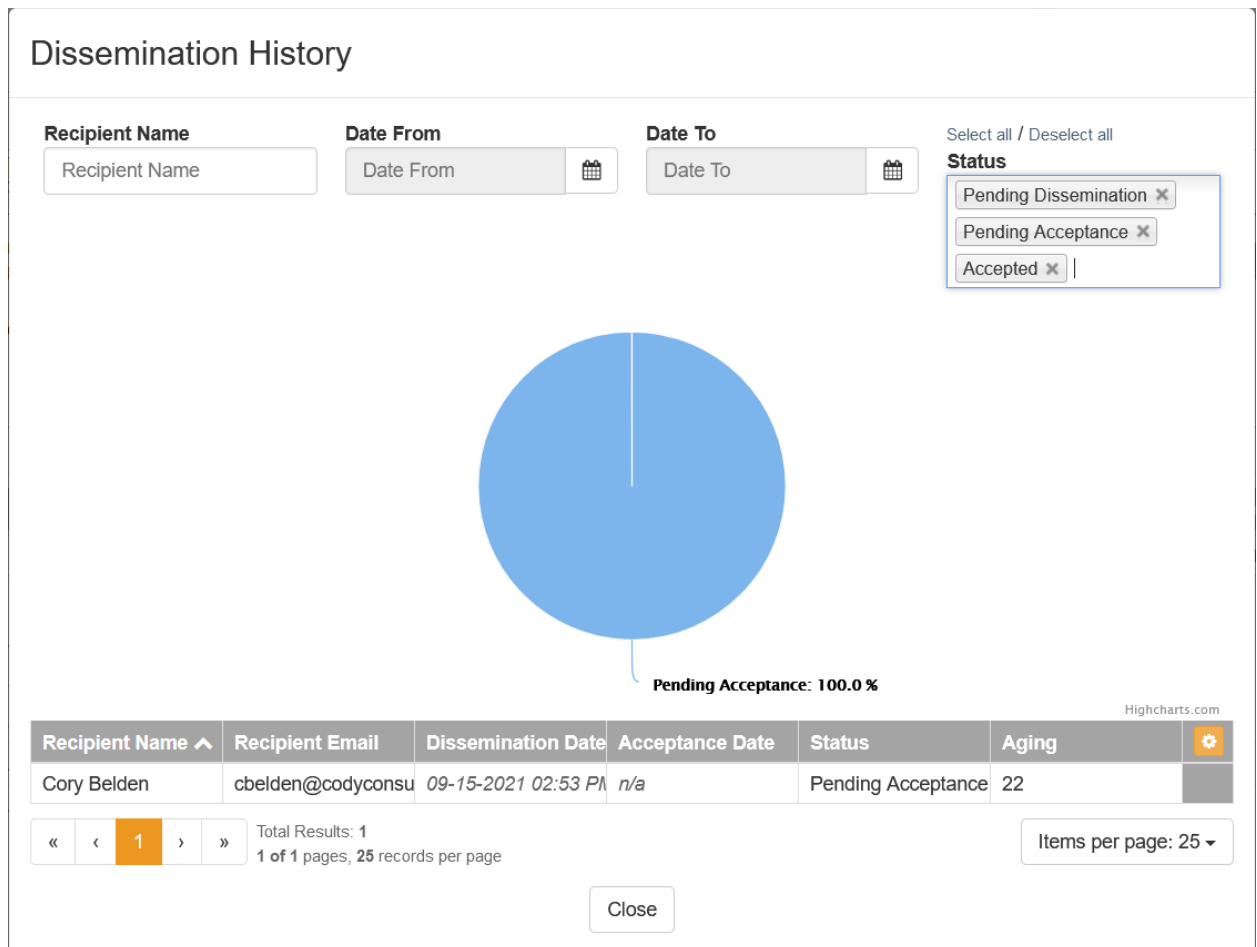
Dissemination History

Recipient Name
Recipient Name

Date From
Date From

Date To
Date To

Select all / Deselect all
Status
Pending Dissemination ×
Pending Acceptance ×
Accepted ×

Pending Acceptance: 100.0 %

Highcharts.com

| Recipient Name | Recipient Email | Dissemination Date | Acceptance Date | Status | Aging | |
|---|---|---|---|---|---|---|
| Cory Belden | cbelden@codyconsu | 09-15-2021 02:53 PM | n/a | Pending Acceptance | 22 | |

« ‹ 1 › »
Total Results: 1
1 of 1 pages, 25 records per page

Items per page: 25

Close